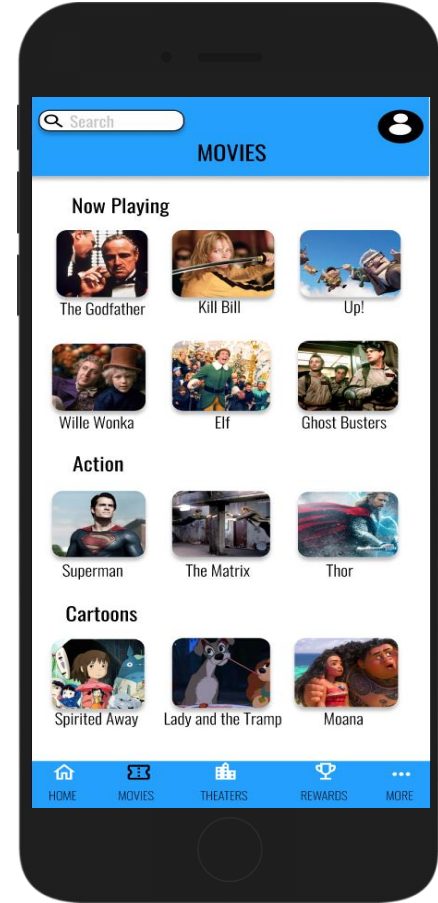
Search

MOVIES

Now Playing

The Godfather
Kill Bill
Up!

Wille Wonka
Elf
Ghost Busters

Action

Superman
The Matrix
Thor

Cartoons

Spirited Away
Lady and the Tramp
Moana

HOME
MOVIES
THEATERS
REWARDS
MORE